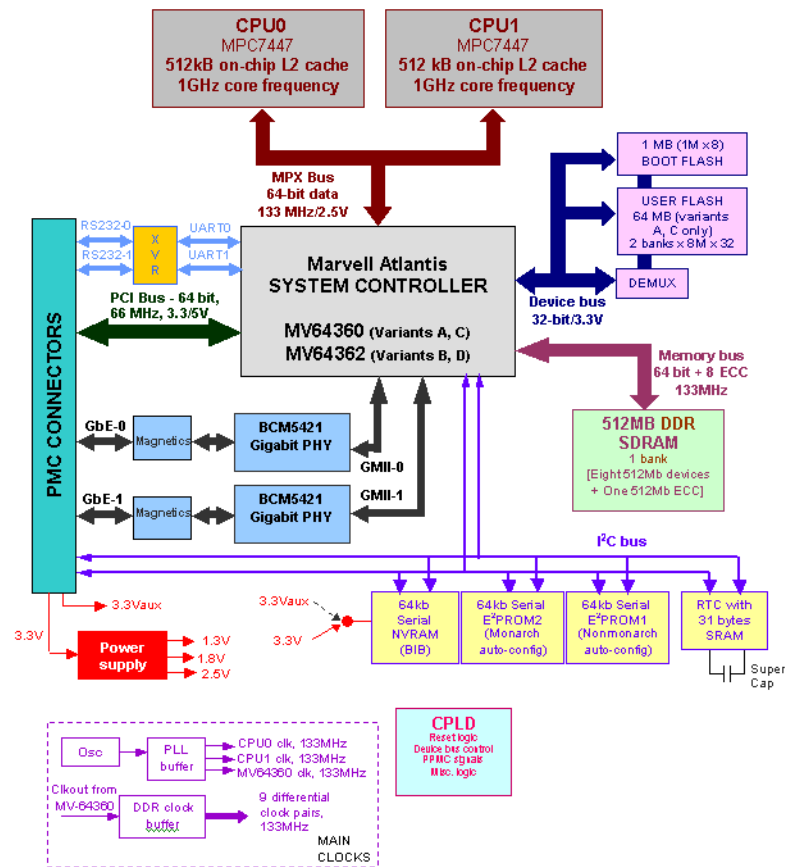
CPU0
MPC7447
512kB on-chip L2 cache
1GHz core frequency

CPU1
MPC7447
512 kB on-chip L2 cache
1GHz core frequency

MPX Bus
64-bit data
133 MHz/2.5V

1 MB (1M x 8)
BOOT FLASH

USER FLASH
64 MB (variants A, C only)
2 banks x 8M x 32

DEMUX

Device bus
32-bit/3.3V

RS232-0
RS232-1
X
V
R
UART0
UART1

Marvell Atlantis
SYSTEM CONTROLLER

MV64360 (Variants A, C)
MV64362 (Variants B, D)

PCI Bus - 64 bit, 66 MHz, 3.3/5V

PMC CONNECTORS

Memory bus
64 bit + 8 ECC
133MHz

512MB DDR
SDRAM
1 bank
[Eight 512Mb devices + One 512Mb ECC]

GbE-0
Magnetics
BCM5421
Gigabit PHY
GMII-0

GbE-1
Magnetics
BCM5421
Gigabit PHY
GMII-1

I$^2$C bus

3.3Vaux
3.3V

3.3Vaux
3.3V

64kb Serial NVRAM (BIB)

64kb Serial E$^2$PROM2 (Monarch auto-config)

64kb Serial E$^2$PROM1 (Nonmonarch auto-config)

RTC with 31 bytes SRAM

Super Cap

Power supply
1.3V
1.8V
2.5V

Osc
PLL buffer
CPU0 clk, 133MHz
CPU1 clk, 133MHz
MV64360 clk, 133MHz

Clkout from MV-64360
DDR clock buffer
9 differential clock pairs, 133MHz

MAIN CLOCKS

CPLD
Reset logic
Device bus control
PPMC signals
Misc. logic